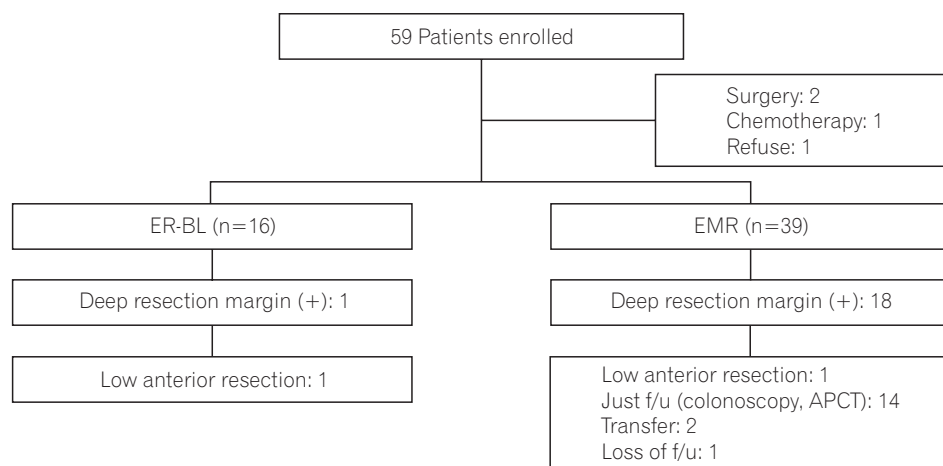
59 Patients enrolled

Surgery: 2
Chemotherapy: 1
Refuse: 1

ER-BL (n=16)

Deep resection margin (+): 1

Low anterior resection: 1

EMR (n=39)

Deep resection margin (+): 18

Low anterior resection: 1
Just f/u (colonoscopy, APCT): 14
Transfer: 2
Loss of f/u: 1